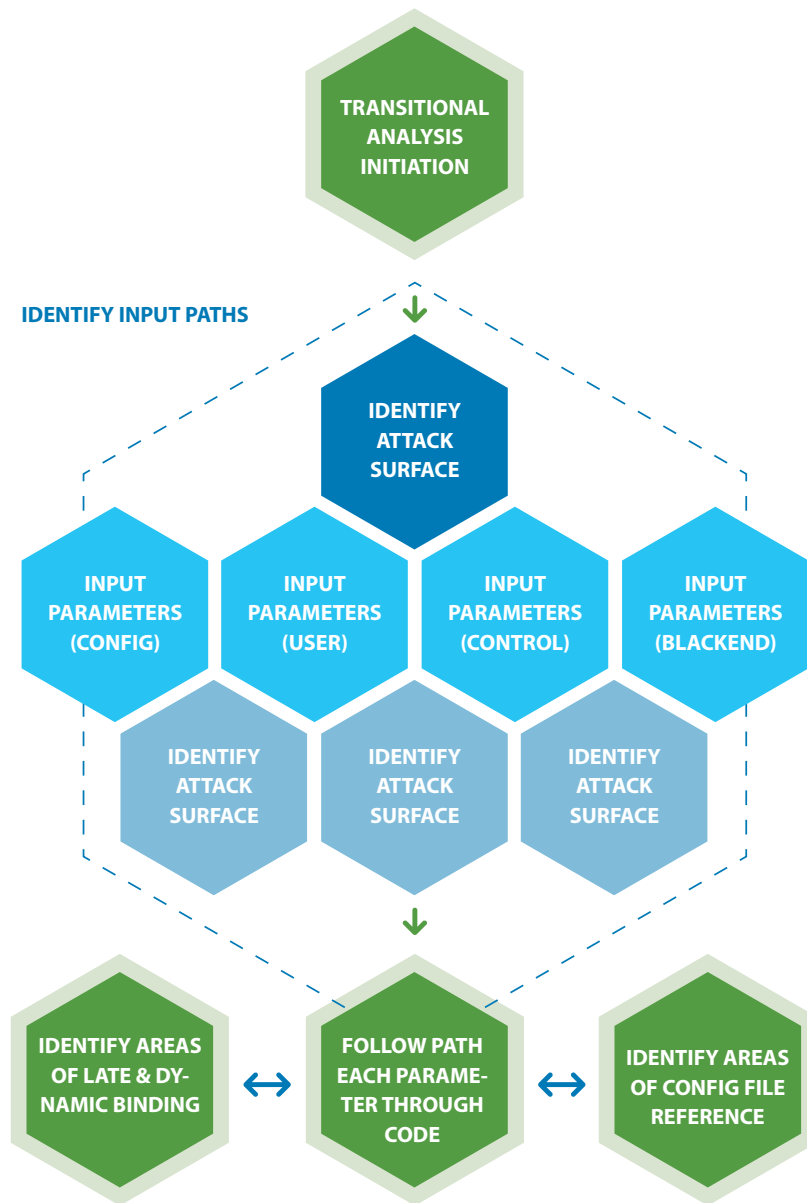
TRANSITIONAL ANALYSIS INITIATION

IDENTIFY INPUT PATHS

IDENTIFY ATTACK SURFACE

INPUT PARAMETERS (CONFIG)

INPUT PARAMETERS (USER)

INPUT PARAMETERS (CONTROL)

INPUT PARAMETERS (BLACKEND)

IDENTIFY ATTACK SURFACE

IDENTIFY ATTACK SURFACE

IDENTIFY ATTACK SURFACE

IDENTIFY AREAS OF LATE & DYNAMIC BINDING

FOLLOW PATH EACH PARAMETER THROUGH CODE

IDENTIFY AREAS OF CONFIG FILE REFERENCE